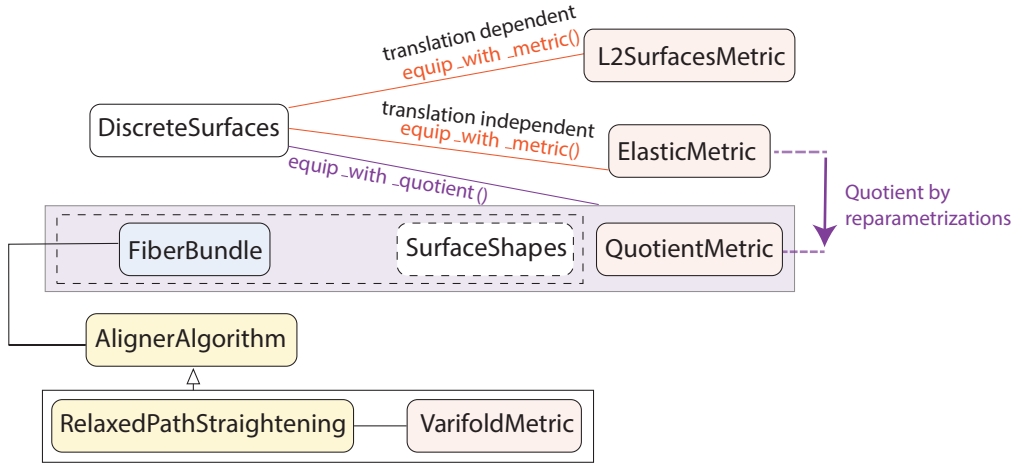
translation dependent
equip_with_metric()
L2SurfacesMetric
DiscreteSurfaces
translation independent
equip_with_metric()
ElasticMetric
equip_with_quotient()
Quotient by reparametrizations
FiberBundle
SurfaceShapes
QuotientMetric
AlignerAlgorithm
RelaxedPathStraightening
VarifoldMetric